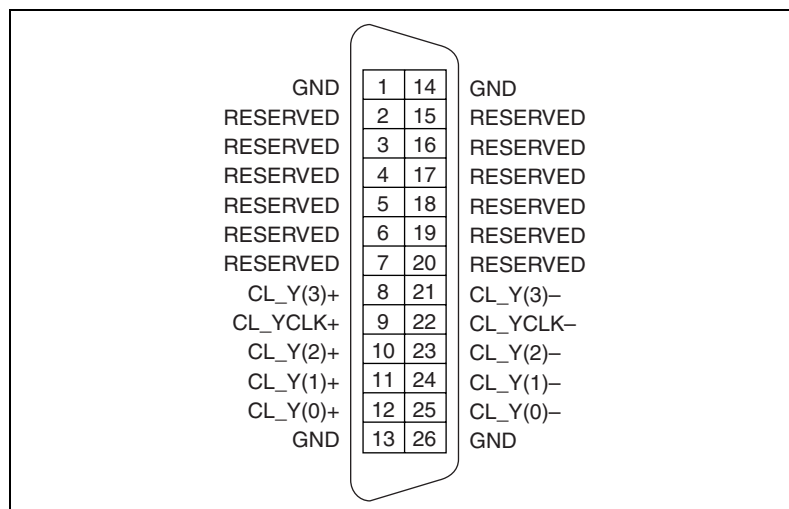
| | | | |
|---|---|---|---|
| GND | 1 | 14 | GND |
| RESERVED | 2 | 15 | RESERVED |
| RESERVED | 3 | 16 | RESERVED |
| RESERVED | 4 | 17 | RESERVED |
| RESERVED | 5 | 18 | RESERVED |
| RESERVED | 6 | 19 | RESERVED |
| RESERVED | 7 | 20 | RESERVED |
| CL_Y(3)+ | 8 | 21 | CL_Y(3)– |
| CL_YCLK+ | 9 | 22 | CL_YCLK– |
| CL_Y(2)+ | 10 | 23 | CL_Y(2)– |
| CL_Y(1)+ | 11 | 24 | CL_Y(1)– |
| CL_Y(0)+ | 12 | 25 | CL_Y(0)– |
| GND | 13 | 26 | GND |